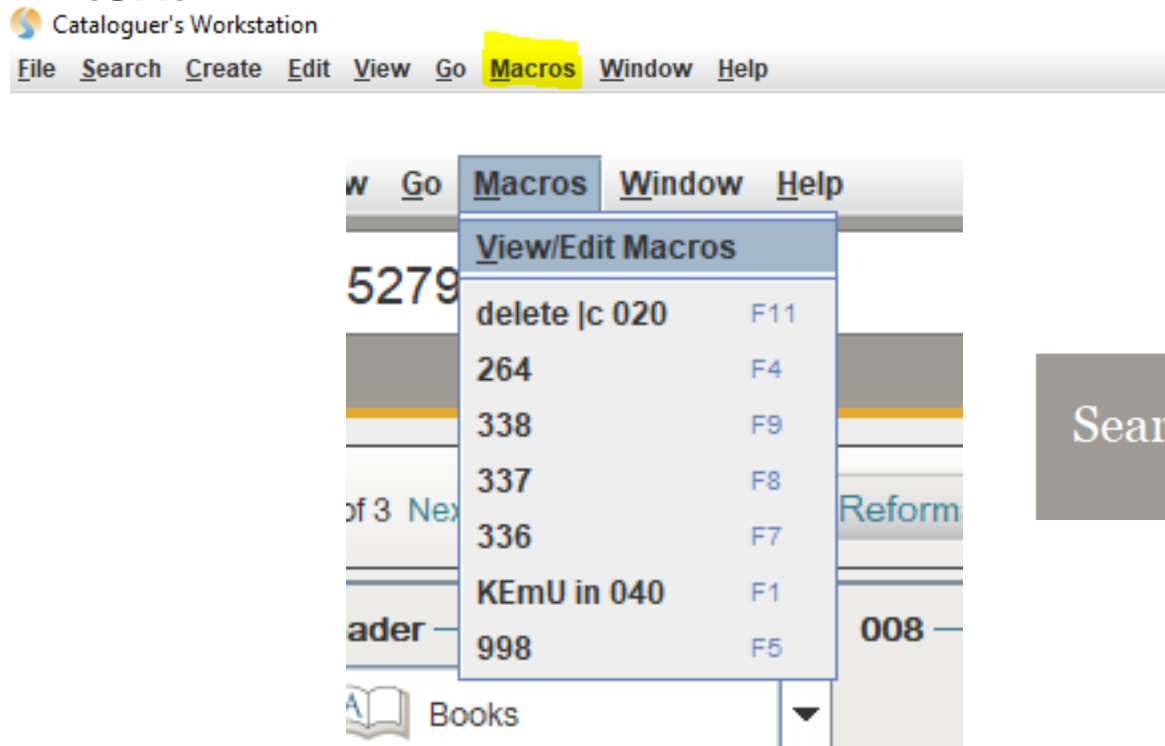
Cataloguer's Workstation
File Search Create Edit View Go Macros Window Help

w Go Macros Window Help
View/Edit Macros
5279
delete |c 020 F11
264 F4
338 F9
337 F8
336 F7
KEmU in 040 F1
998 F5
of 3 Nex
Reform
ader
008
Books
Sear